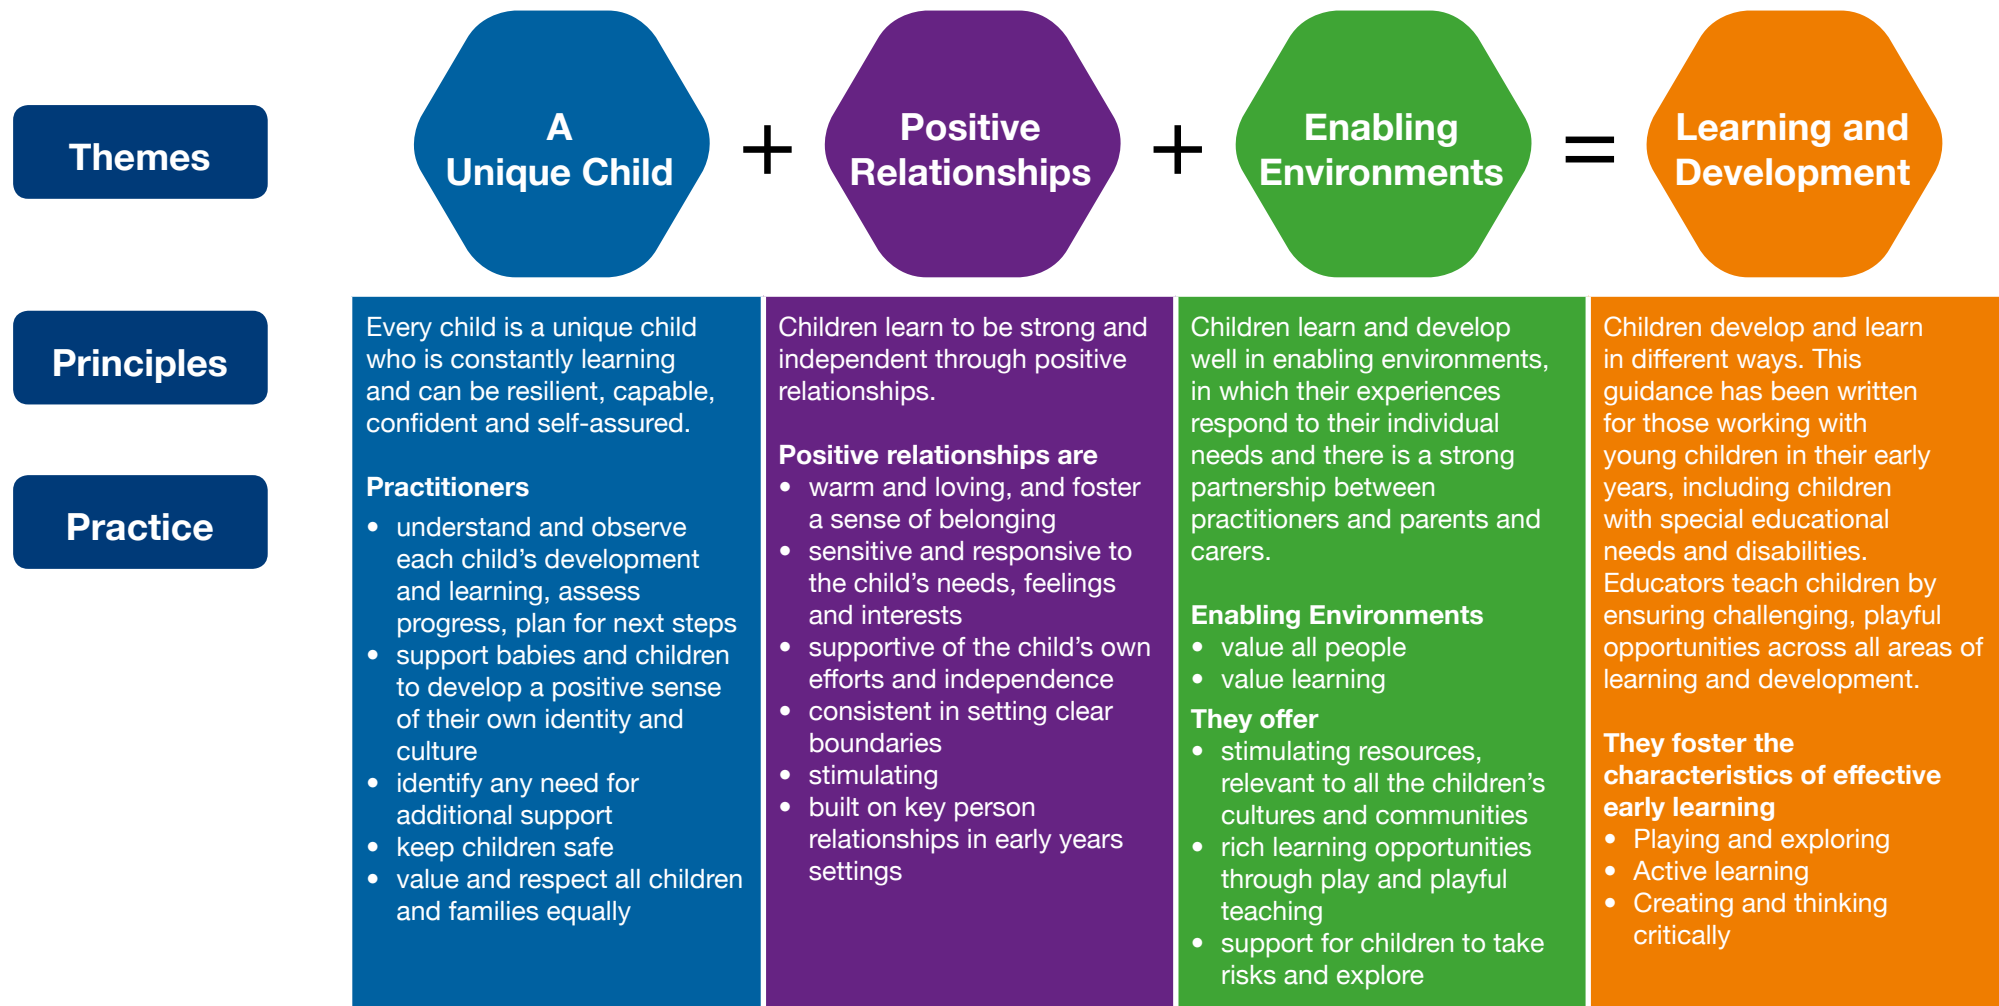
Themes

Principles

Practice

A Unique Child + Positive Relationships + Enabling Environments = Learning and Development

Every child is a unique child who is constantly learning and can be resilient, capable, confident and self-assured.

Practitioners
- understand and observe each child's development and learning, assess progress, plan for next steps
- support babies and children to develop a positive sense of their own identity and culture
- identify any need for additional support
- keep children safe
- value and respect all children and families equally

Children learn to be strong and independent through positive relationships.

Positive relationships are
- warm and loving, and foster a sense of belonging
- sensitive and responsive to the child's needs, feelings and interests
- supportive of the child's own efforts and independence
- consistent in setting clear boundaries
- stimulating
- built on key person relationships in early years settings

Children learn and develop well in enabling environments, in which their experiences respond to their individual needs and there is a strong partnership between practitioners and parents and carers.

Enabling Environments
- value all people
- value learning

They offer
- stimulating resources, relevant to all the children's cultures and communities
- rich learning opportunities through play and playful teaching
- support for children to take risks and explore

Children develop and learn in different ways. This guidance has been written for those working with young children in their early years, including children with special educational needs and disabilities. Educators teach children by ensuring challenging, playful opportunities across all areas of learning and development.

They foster the characteristics of effective early learning
- Playing and exploring
- Active learning
- Creating and thinking critically